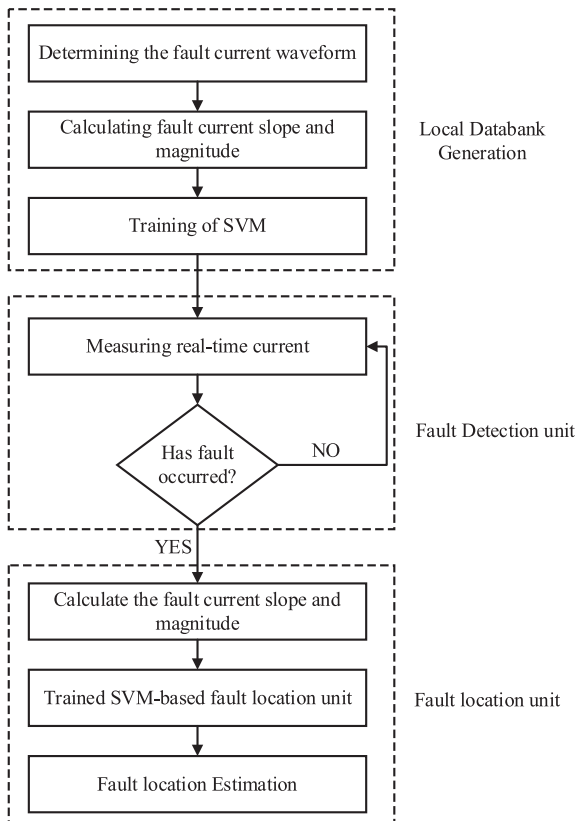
Determining the fault current waveform

Calculating fault current slope and magnitude

Training of SVM

Local Databank Generation

Measuring real-time current

Has fault occurred?

NO

Fault Detection unit

YES

Calculate the fault current slope and magnitude

Trained SVM-based fault location unit

Fault location Estimation

Fault location unit